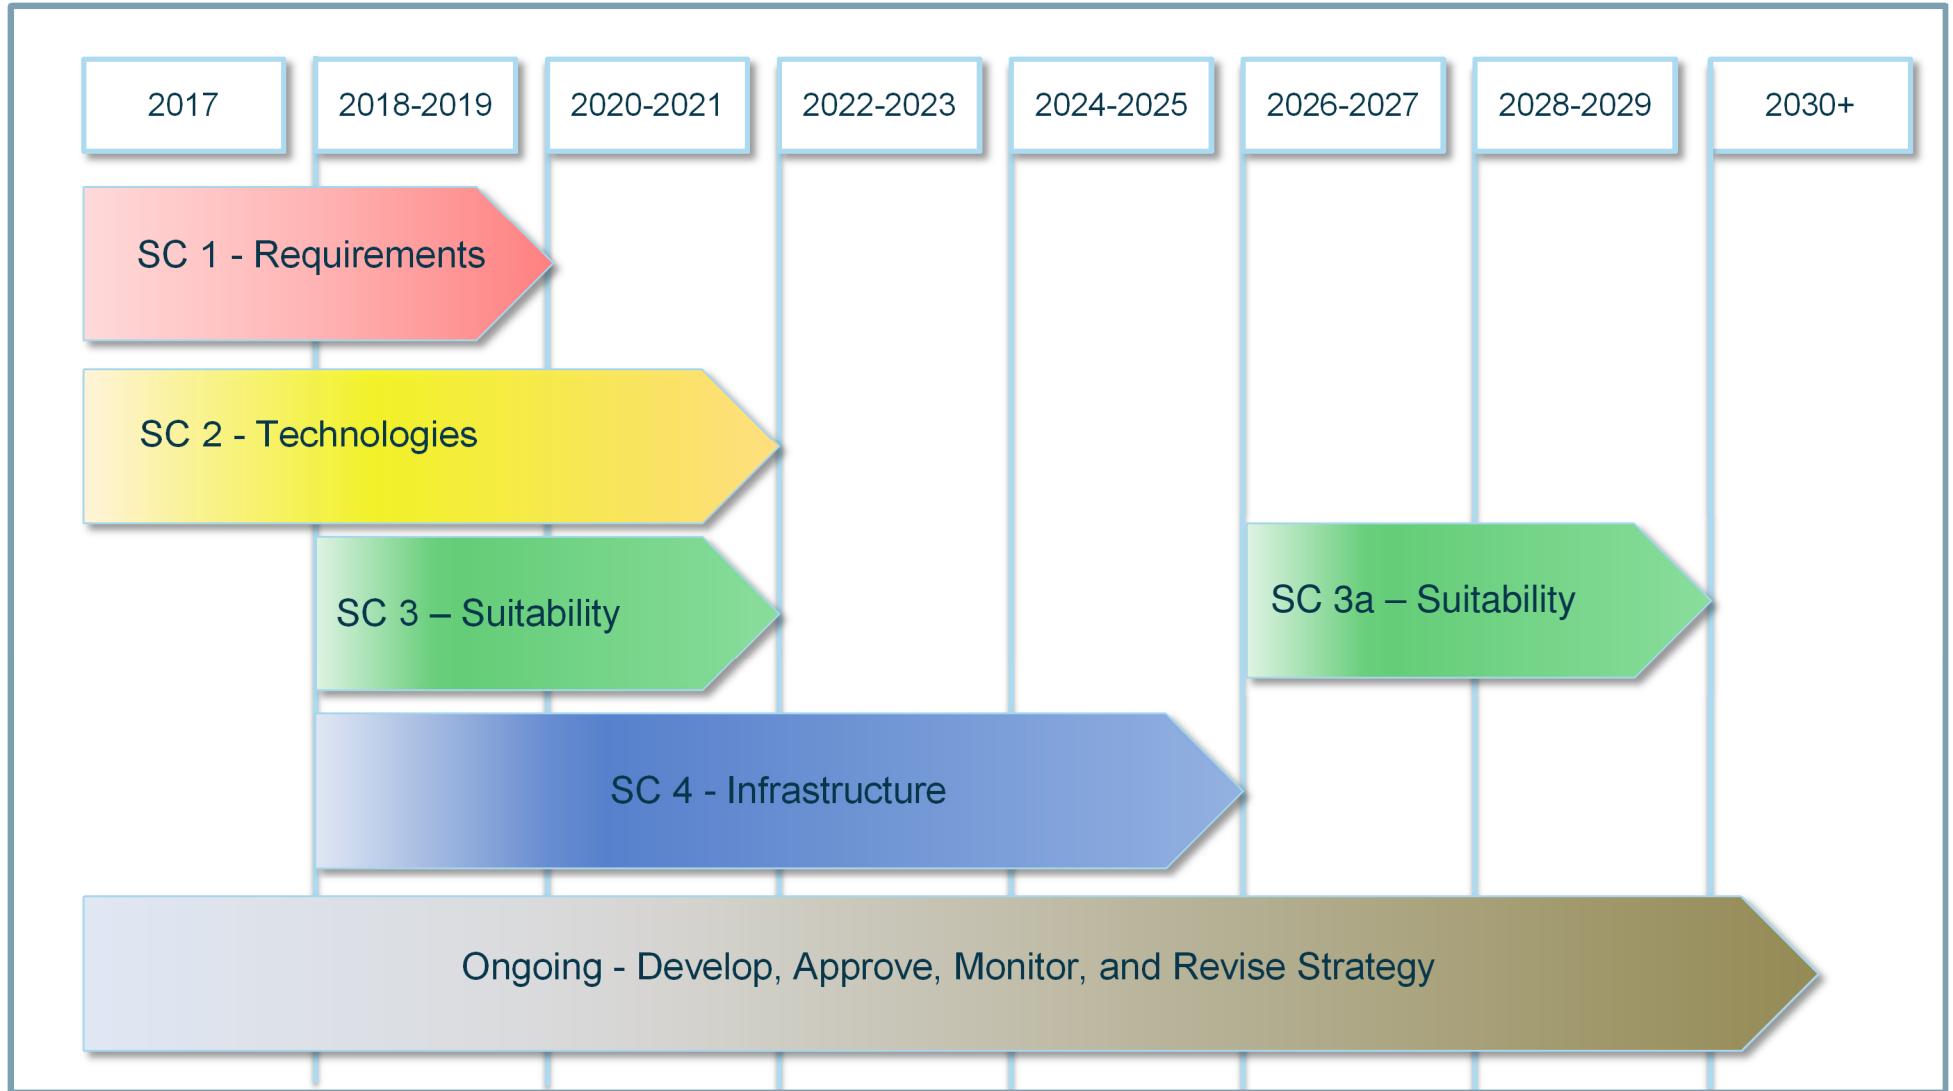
2017 2018-2019 2020-2021 2022-2023 2024-2025 2026-2027 2028-2029 2030+

SC 1 - Requirements

SC 2 - Technologies

SC 3 – Suitability

SC 3a – Suitability

SC 4 - Infrastructure

Ongoing - Develop, Approve, Monitor, and Revise Strategy